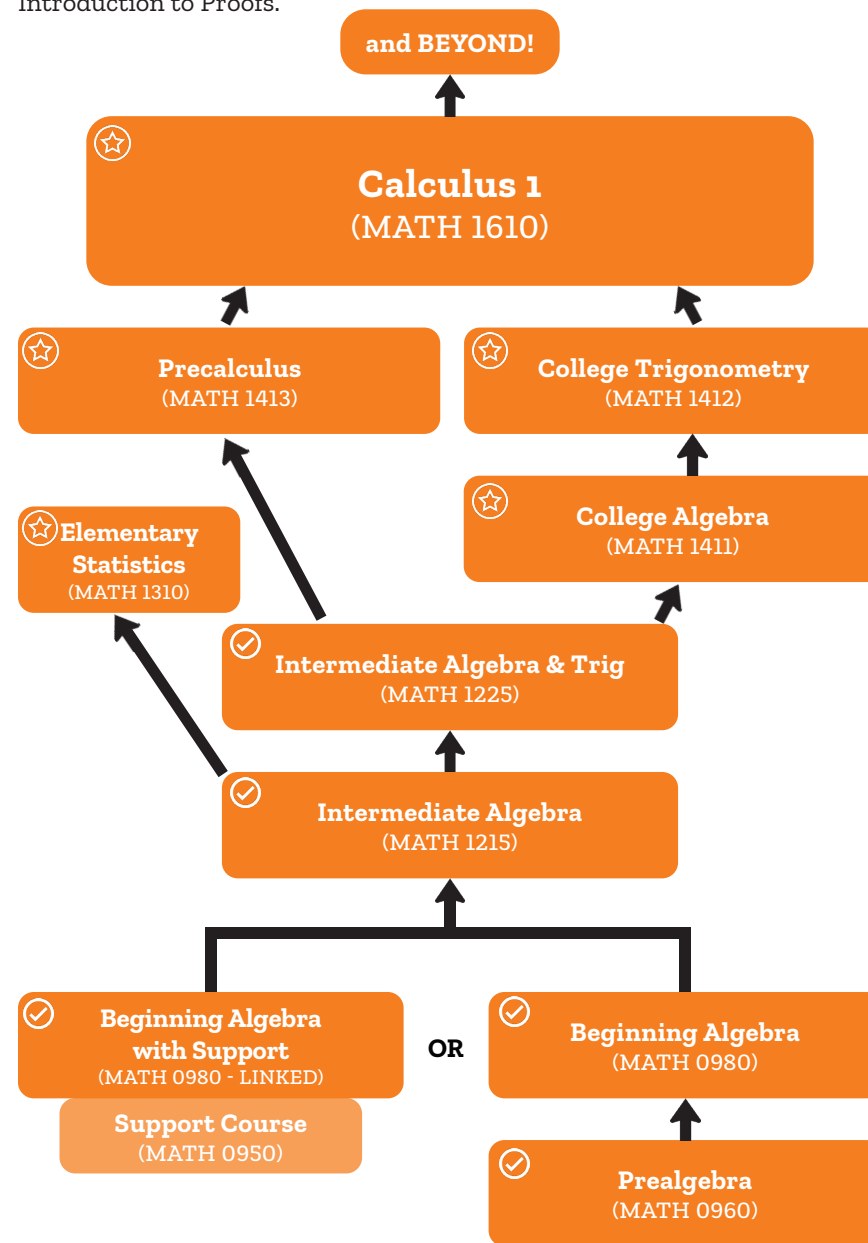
Introduction to Proofs.

and BEYOND!

Calculus 1
(MATH 1610)

Precalculus
(MATH 1413)

College Trigonometry
(MATH 1412)

College Algebra
(MATH 1411)

Elementary Statistics
(MATH 1310)

Intermediate Algebra & Trig
(MATH 1225)

Intermediate Algebra
(MATH 1215)

Beginning Algebra with Support
(MATH 0980 - LINKED)

Support Course
(MATH 0950)

OR

Beginning Algebra
(MATH 0980)

Prealgebra
(MATH 0960)